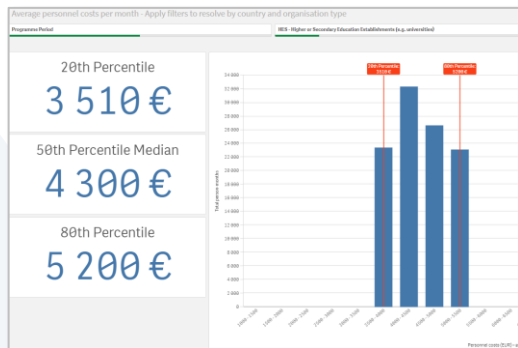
Average personnel costs per month - Apply filters to resolve by country and organisation type

Programme Period

HES - Higher or Secondary Education Establishments (e.g. universities)

20th Percentile

3 510 €

50th Percentile Median

4 300 €

80th Percentile

5 200 €

20th Percentile 3510 €

80th Percentile 5200 €

24 000
22 000
20 000
18 000
16 000
14 000
12 000
10 000
8 000
6 000
4 000
2 000
0

Total person months

Personnel costs (EUR) - a